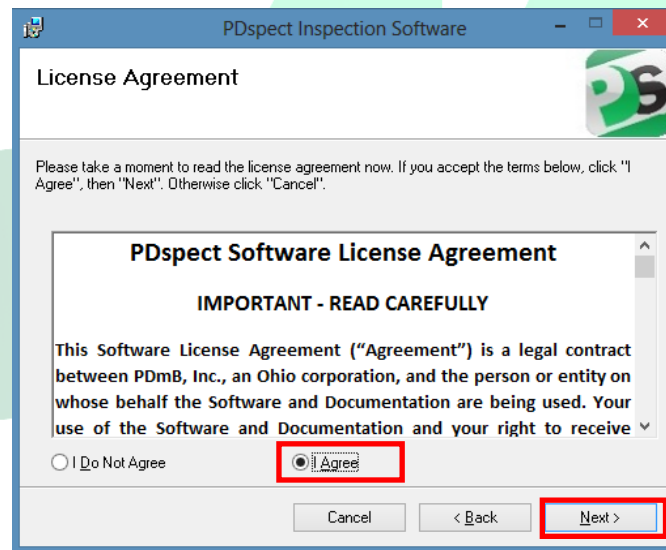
PDspect Inspection Software

License Agreement

Please take a moment to read the license agreement now. If you accept the terms below, click "I Agree", then "Next". Otherwise click "Cancel".

PDspect Software License Agreement

IMPORTANT - READ CAREFULLY

This Software License Agreement ("Agreement") is a legal contract between PDmB, Inc., an Ohio corporation, and the person or entity on whose behalf the Software and Documentation are being used. Your use of the Software and Documentation and your right to receive

I Do Not Agree

I Agree

Cancel

< Back

Next >